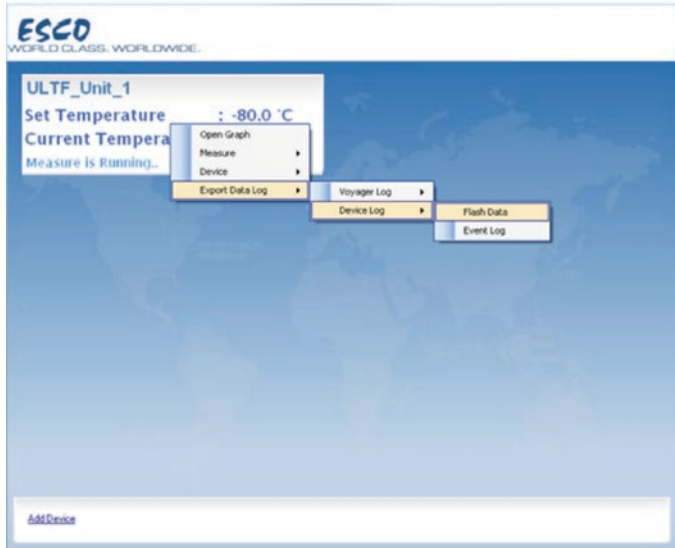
ESCO
WORLD CLASS. WORLDWIDE.

ULTF_Unit_1
Set Temperature : -80.0 °C
Current Tempera
Measure is Running..

Open Graph
Measure
Device
Export Data Log

Voyager Log
Device Log

Flash Data
Event Log

Add Device